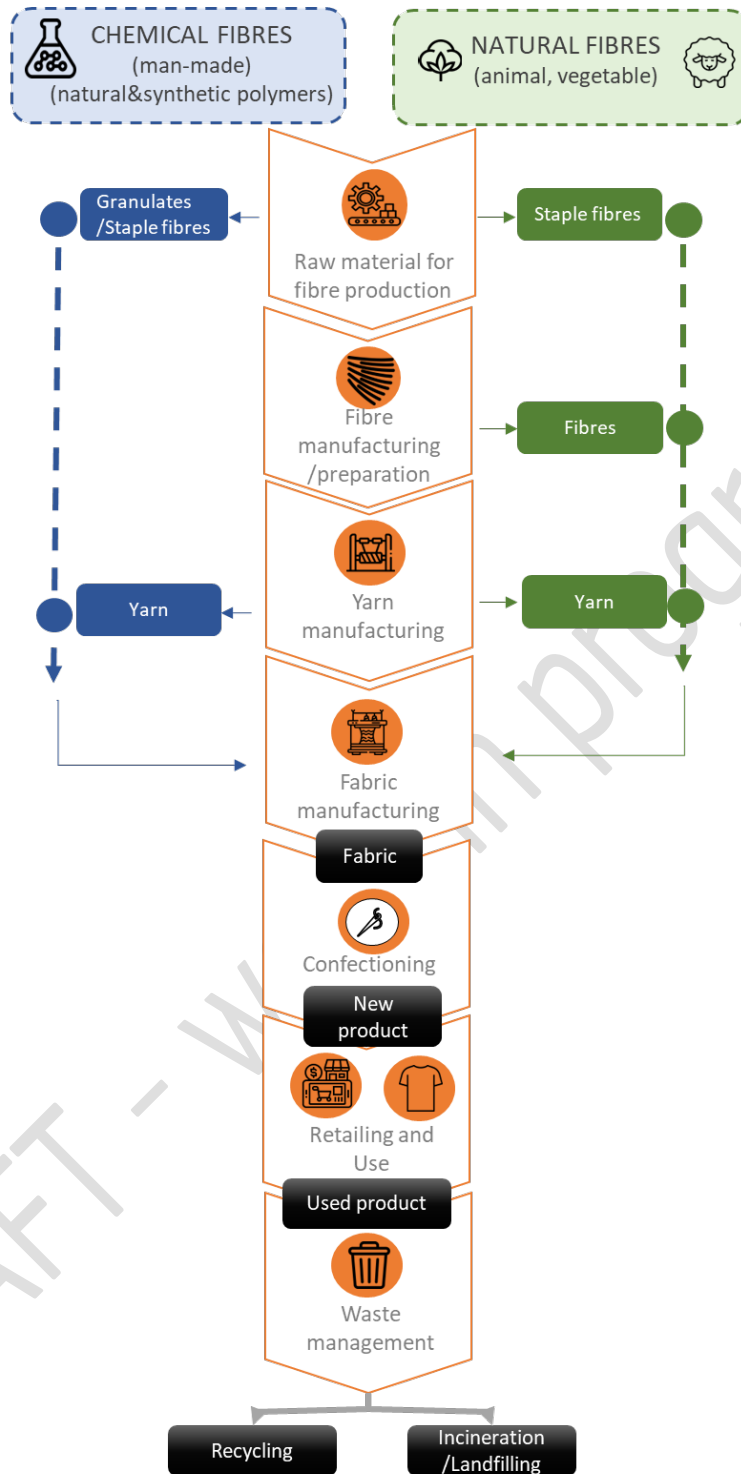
CHEMICAL FIBRES
(man-made)
(natural&synthetic polymers)

NATURAL FIBRES
(animal, vegetable)

Granulates /Staple fibres

Raw material for fibre production

Staple fibres

Fibre manufacturing /preparation

Fibres

Yarn

Yarn manufacturing

Yarn

Fabric manufacturing

Fabric

Confectioning

New product

Retailing and Use

Used product

Waste management

Recycling

Incineration /Landfilling

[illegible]FT - W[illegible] in prog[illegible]